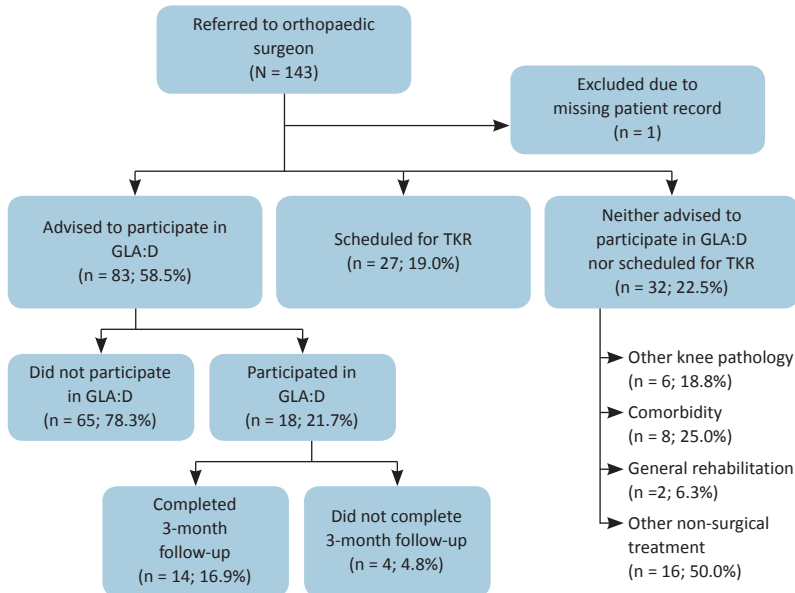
Referred to orthopaedic surgeon
(N = 143)

Excluded due to missing patient record
(n = 1)

Advised to participate in GLA:D
(n = 83; 58.5%)

Scheduled for TKR
(n = 27; 19.0%)

Neither advised to participate in GLA:D nor scheduled for TKR
(n = 32; 22.5%)

Did not participate in GLA:D
(n = 65; 78.3%)

Participated in GLA:D
(n = 18; 21.7%)

Other knee pathology
(n = 6; 18.8%)

Comorbidity
(n = 8; 25.0%)

General rehabilitation
(n =2; 6.3%)

Other non-surgical treatment
(n = 16; 50.0%)

Completed 3-month follow-up
(n = 14; 16.9%)

Did not complete 3-month follow-up
(n = 4; 4.8%)